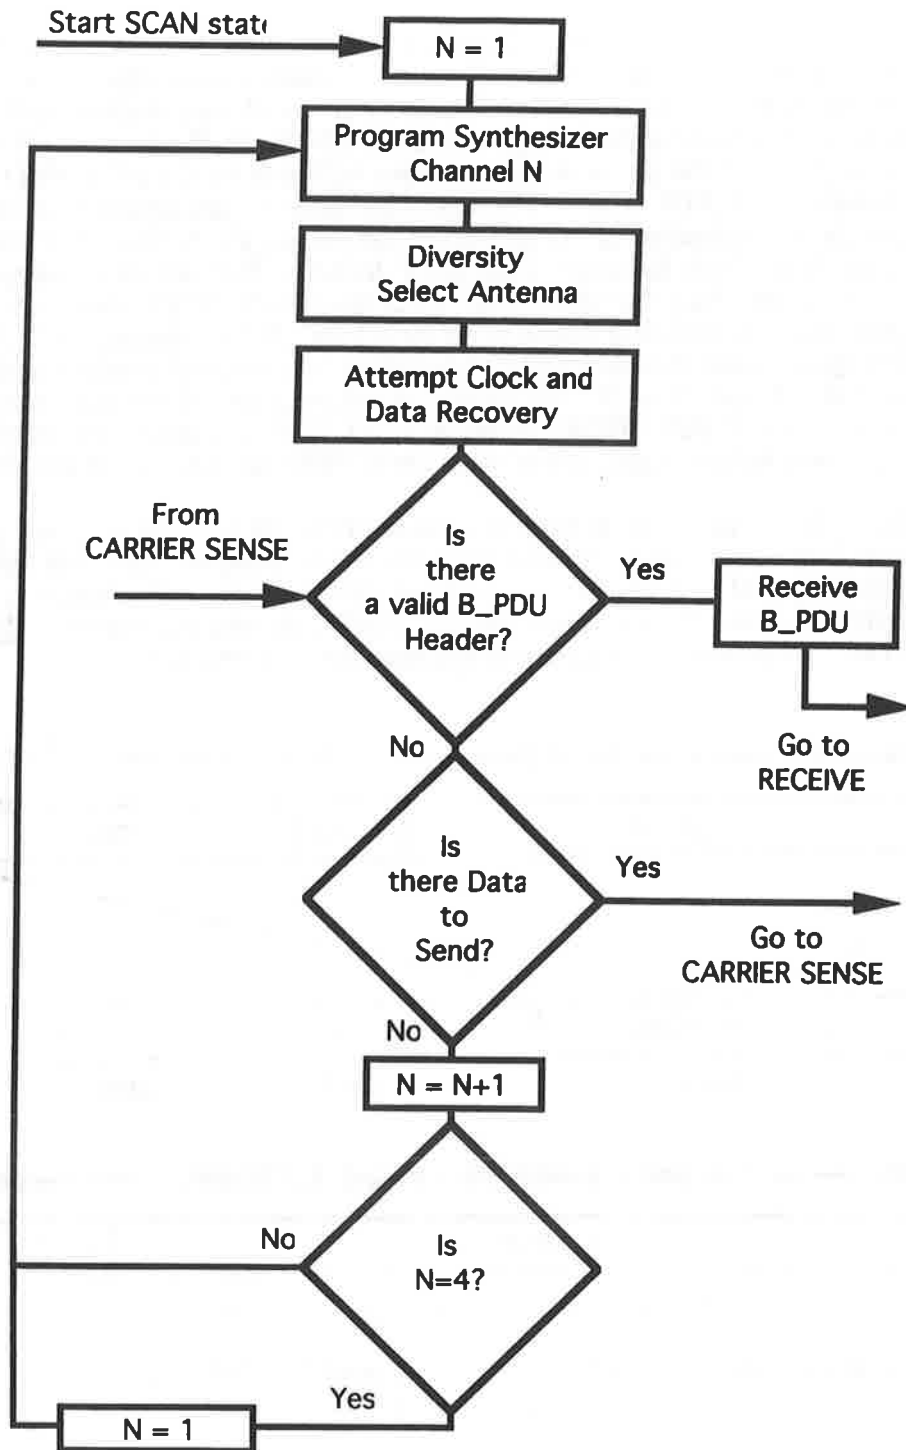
Start SCAN stat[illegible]

N = 1

Program Synthesizer Channel N

Diversity Select Antenna

Attempt Clock and Data Recovery

From CARRIER SENSE

Is there a valid B_PDU Header?

Yes

Receive B_PDU

Go to RECEIVE

No

Is there Data to Send?

Yes

Go to CARRIER SENSE

No

N = N+1

No

Is N=4?

Yes

N = 1